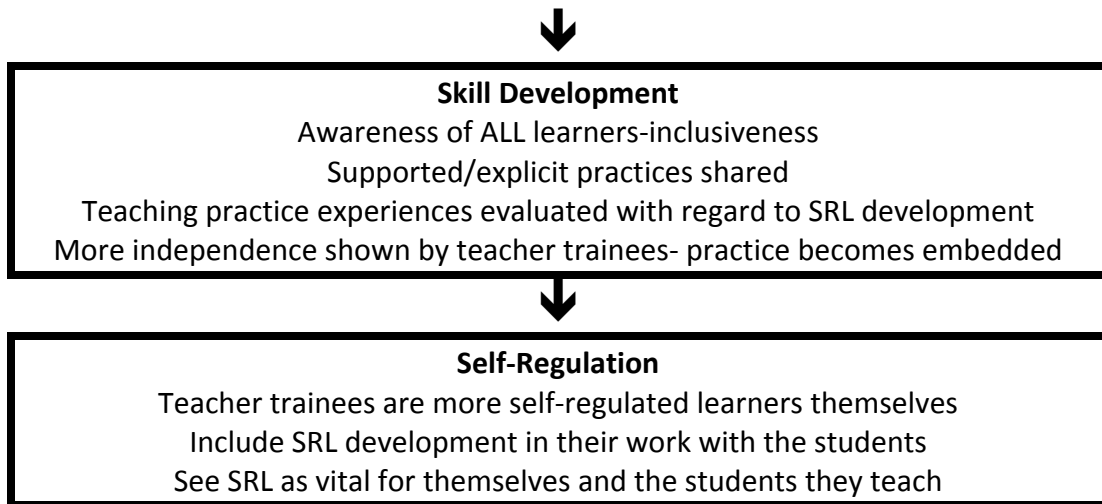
**Skill Development**
Awareness of ALL learners-inclusiveness
Supported/explicit practices shared
Teaching practice experiences evaluated with regard to SRL development
More independence shown by teacher trainees- practice becomes embedded

**Self-Regulation**
Teacher trainees are more self-regulated learners themselves
Include SRL development in their work with the students
See SRL as vital for themselves and the students they teach